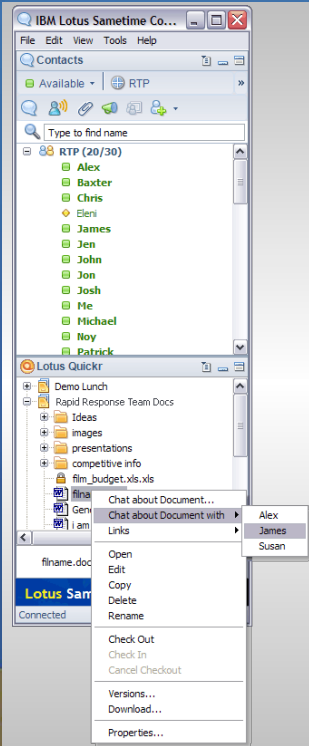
IBM Lotus Sametime Co...

File Edit View Tools Help

Contacts

Available RTP »

Type to find name

RTP (20/30)
Alex
Baxter
Chris
Eleni
James
Jen
John
Jon
Josh
Me
Michael
Noy
Patrick

Lotus Quickr

Demo Lunch
Rapid Response Team Docs
Ideas
images
presentations
competitive info
film_budget.xls.xls
filna
Gen
i am

filname.doc

Lotus Same

Connected

Chat about Document...
Chat about Document with
Links

Open
Edit
Copy
Delete
Rename

Check Out
Check In
Cancel Checkout

Versions...
Download...

Properties...

Alex
James
Susan